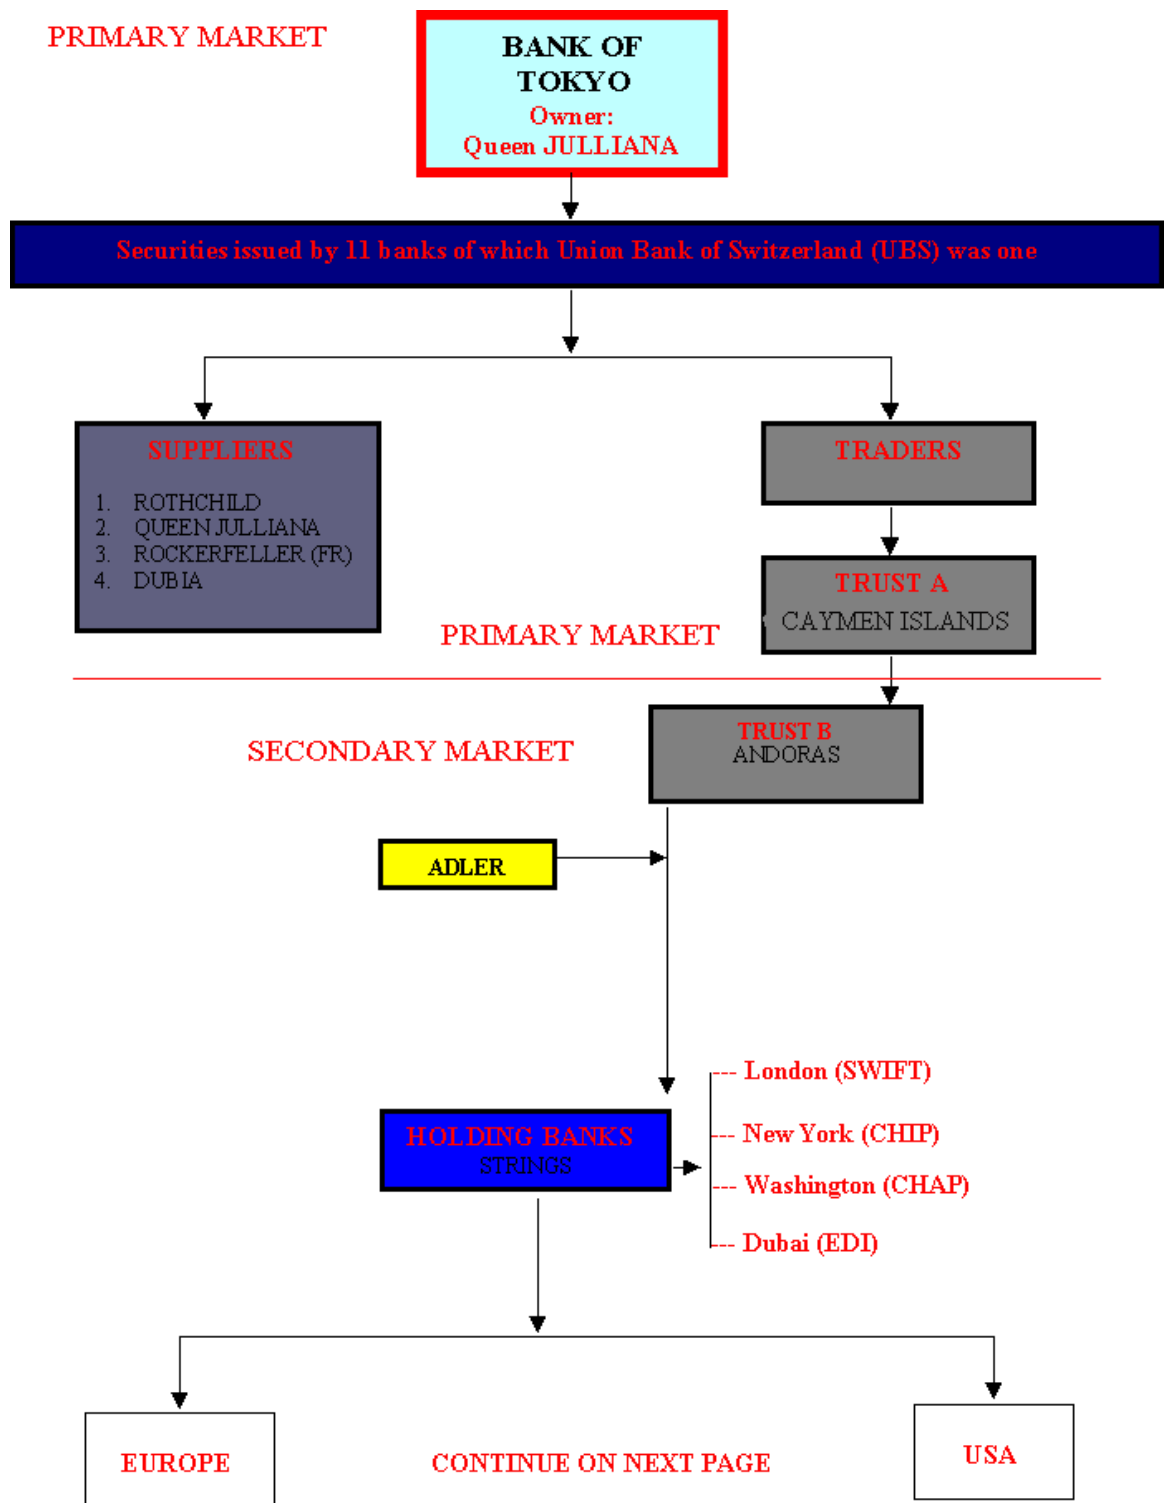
PRIMARY MARKET

BANK OF TOKYO
Owner:
Queen JULLIANA

Securities issued by 11 banks of which Union Bank of Switzerland (UBS) was one

SUPPLIERS
1. ROTHCHILD
2. QUEEN JULLIANA
3. ROCKERFELLER (FR)
4. DUBIA

TRADERS

TRUST A
CAYMEN ISLANDS

PRIMARY MARKET

SECONDARY MARKET

TRUST B
ANDORAS

ADLER

--- London (SWIFT)
--- New York (CHIP)
--- Washington (CHAP)
--- Dubai (EDI)

HOLDING BANKS
STRINGS

EUROPE

CONTINUE ON NEXT PAGE

USA